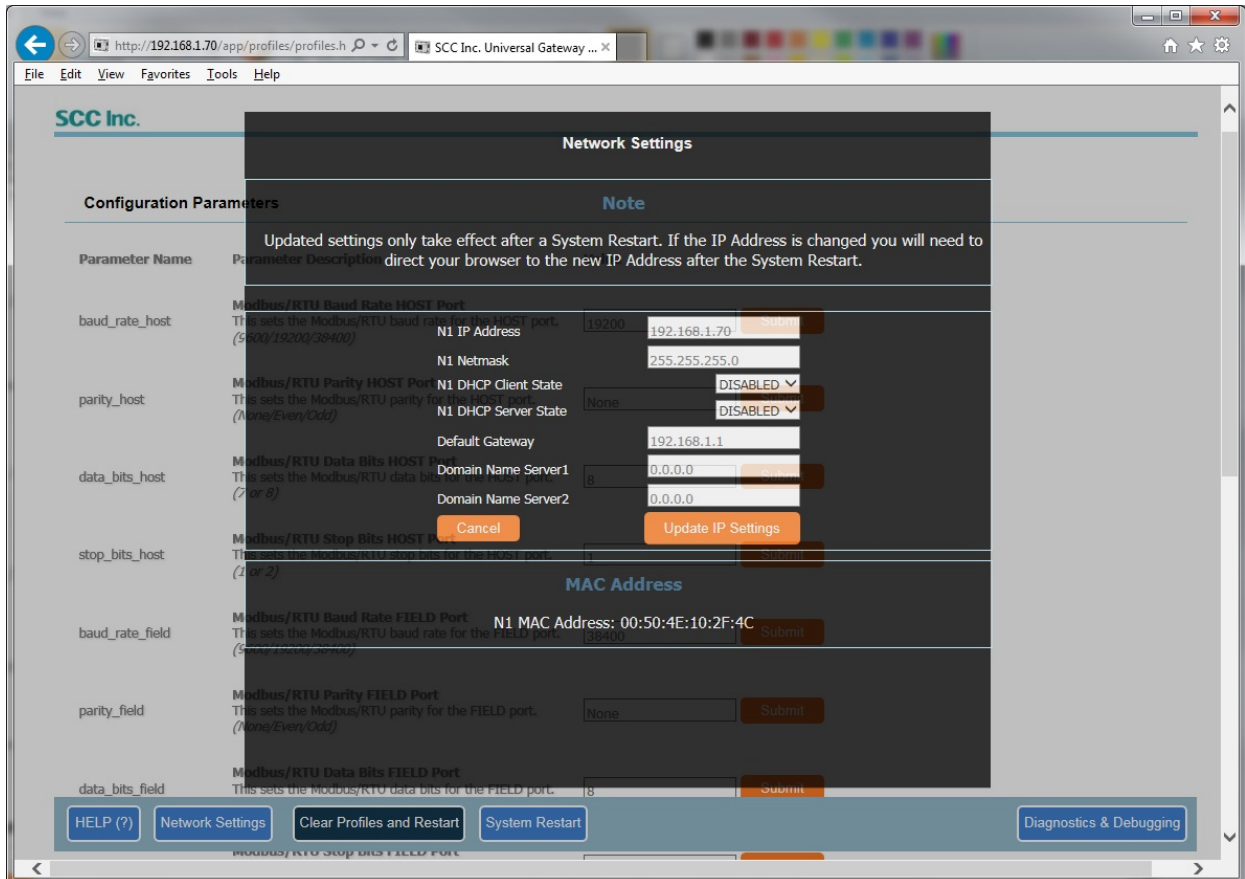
http://192.168.1.70/app/profiles/profiles.h
SCC Inc. Universal Gateway ...

File Edit View Favorites Tools Help

SCC Inc.

Configuration Parameters

Parameter Name Parameter Description

baud_rate_host
Modbus/RTU Baud Rate HOST Port
This sets the Modbus/RTU baud rate for the HOST port.
(9600/19200/38400)
19200 Submit

parity_host
Modbus/RTU Parity HOST Port
This sets the Modbus/RTU parity for the HOST port.
(None/Even/Odd)
None Submit

data_bits_host
Modbus/RTU Data Bits HOST Port
This sets the Modbus/RTU data bits for the HOST port.
(7 or 8)
8 Submit

stop_bits_host
Modbus/RTU Stop Bits HOST Port
This sets the Modbus/RTU stop bits for the HOST port.
(1 or 2)
1 Submit

baud_rate_field
Modbus/RTU Baud Rate FIELD Port
This sets the Modbus/RTU baud rate for the FIELD port.
(9600/19200/38400)
38400 Submit

parity_field
Modbus/RTU Parity FIELD Port
This sets the Modbus/RTU parity for the FIELD port.
(None/Even/Odd)
None Submit

data_bits_field
Modbus/RTU Data Bits FIELD Port
This sets the Modbus/RTU data bits for the FIELD port.
8 Submit

Modbus/RTU Stop Bits FIELD Port

Network Settings

Note

Updated settings only take effect after a System Restart. If the IP Address is changed you will need to direct your browser to the new IP Address after the System Restart.

N1 IP Address 192.168.1.70
N1 Netmask 255.255.255.0
N1 DHCP Client State DISABLED
N1 DHCP Server State DISABLED
Default Gateway 192.168.1.1
Domain Name Server1 0.0.0.0
Domain Name Server2 0.0.0.0

Cancel Update IP Settings

MAC Address

N1 MAC Address: 00:50:4E:10:2F:4C

HELP (?) Network Settings Clear Profiles and Restart System Restart Diagnostics & Debugging